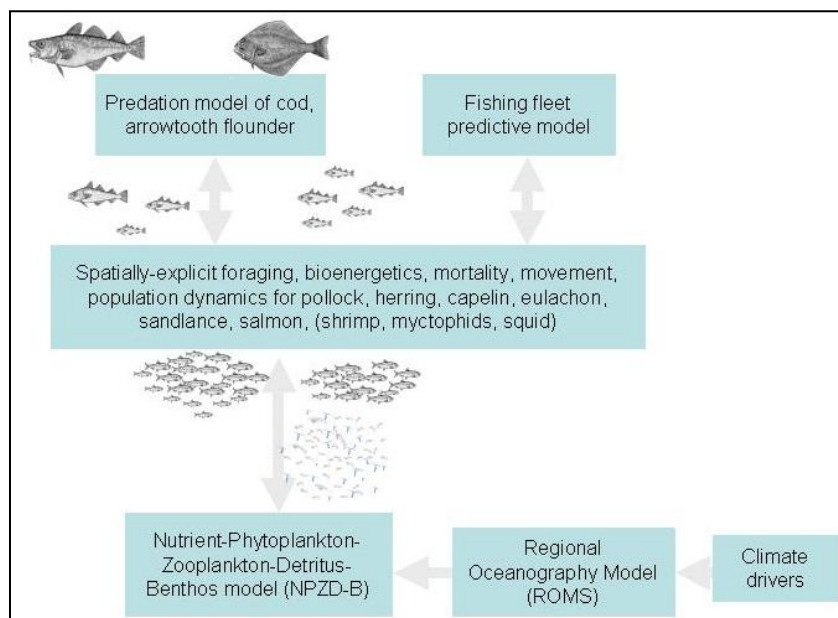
Predation model of cod, arrowtooth flounder

Fishing fleet predictive model

Spatially-explicit foraging, bioenergetics, mortality, movement, population dynamics for pollock, herring, capelin, eulachon, sandlance, salmon, (shrimp, myctophids, squid)

Nutrient-Phytoplankton-Zooplankton-Detritus-Benthos model (NPZD-B)

Regional Oceanography Model (ROMS)

Climate drivers